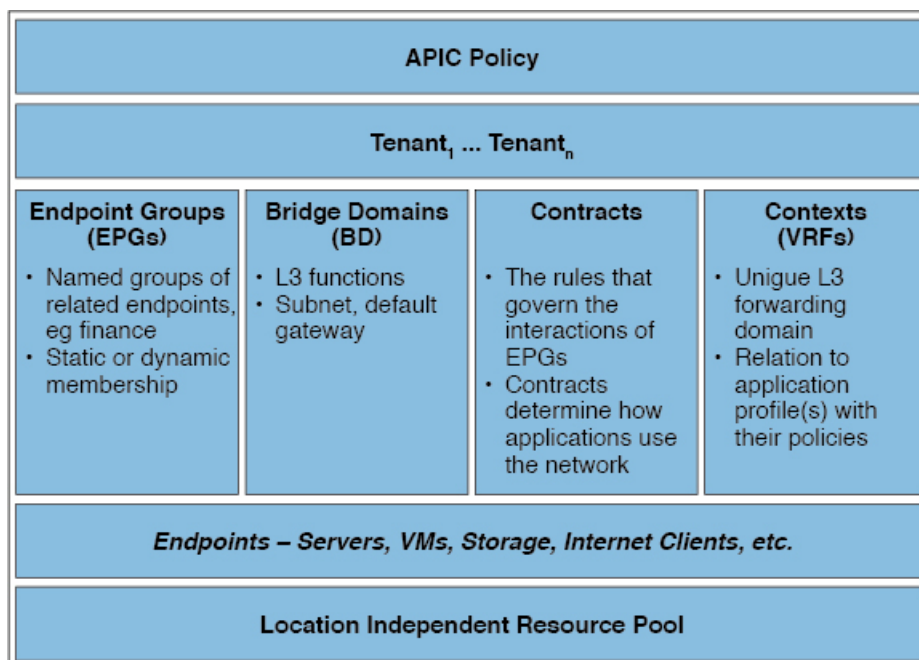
APIC Policy

Tenant$_1$ ... Tenant$_n$

Endpoint Groups (EPGs)

• Named groups of related endpoints, eg finance
• Static or dynamic membership

Bridge Domains (BD)

• L3 functions
• Subnet, default gateway

Contracts

• The rules that govern the interactions of EPGs
• Contracts determine how applications use the network

Contexts (VRFs)

• Unigue L3 forwarding domain
• Relation to application profile(s) with their policies

Endpoints – Servers, VMs, Storage, Internet Clients, etc.

Location Independent Resource Pool